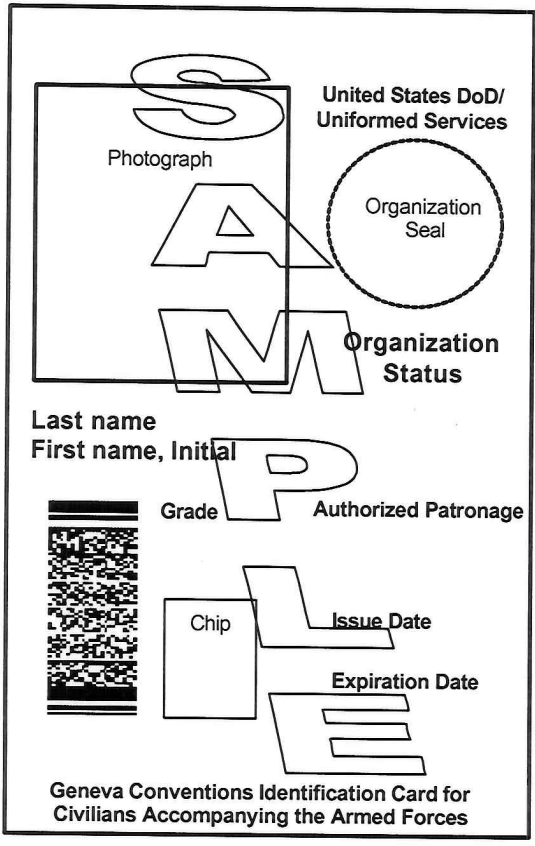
SAMPLE

United States DoD/
Uniformed Services

Photograph

Organization
Seal

Organization
Status

Last name
First name, Initial

Grade

Authorized Patronage

Chip

Issue Date

Expiration Date

Geneva Conventions Identification Card for Civilians Accompanying the Armed Forces